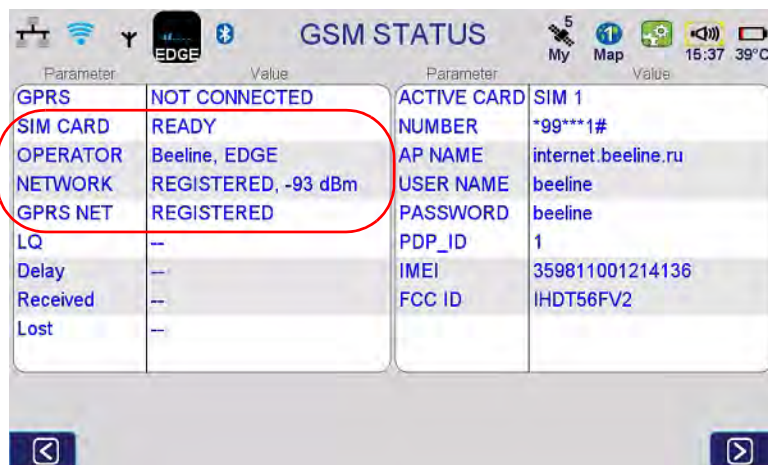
EDGE

GSM STATUS

5 My

1 Map

15:37 39°C

| Parameter | Value |
|---|---|
| GPRS | NOT CONNECTED |
| SIM CARD | READY |
| OPERATOR | Beeline, EDGE |
| NETWORK | REGISTERED, -93 dBm |
| GPRS NET | REGISTERED |
| LQ | -- |
| Delay | -- |
| Received | -- |
| Lost | -- |

| Parameter | Value |
|---|---|
| ACTIVE CARD | SIM 1 |
| NUMBER | *99***1# |
| AP NAME | internet.beeline.ru |
| USER NAME | beeline |
| PASSWORD | beeline |
| PDP_ID | 1 |
| IMEI | 359811001214136 |
| FCC ID | IHDT56FV2 |